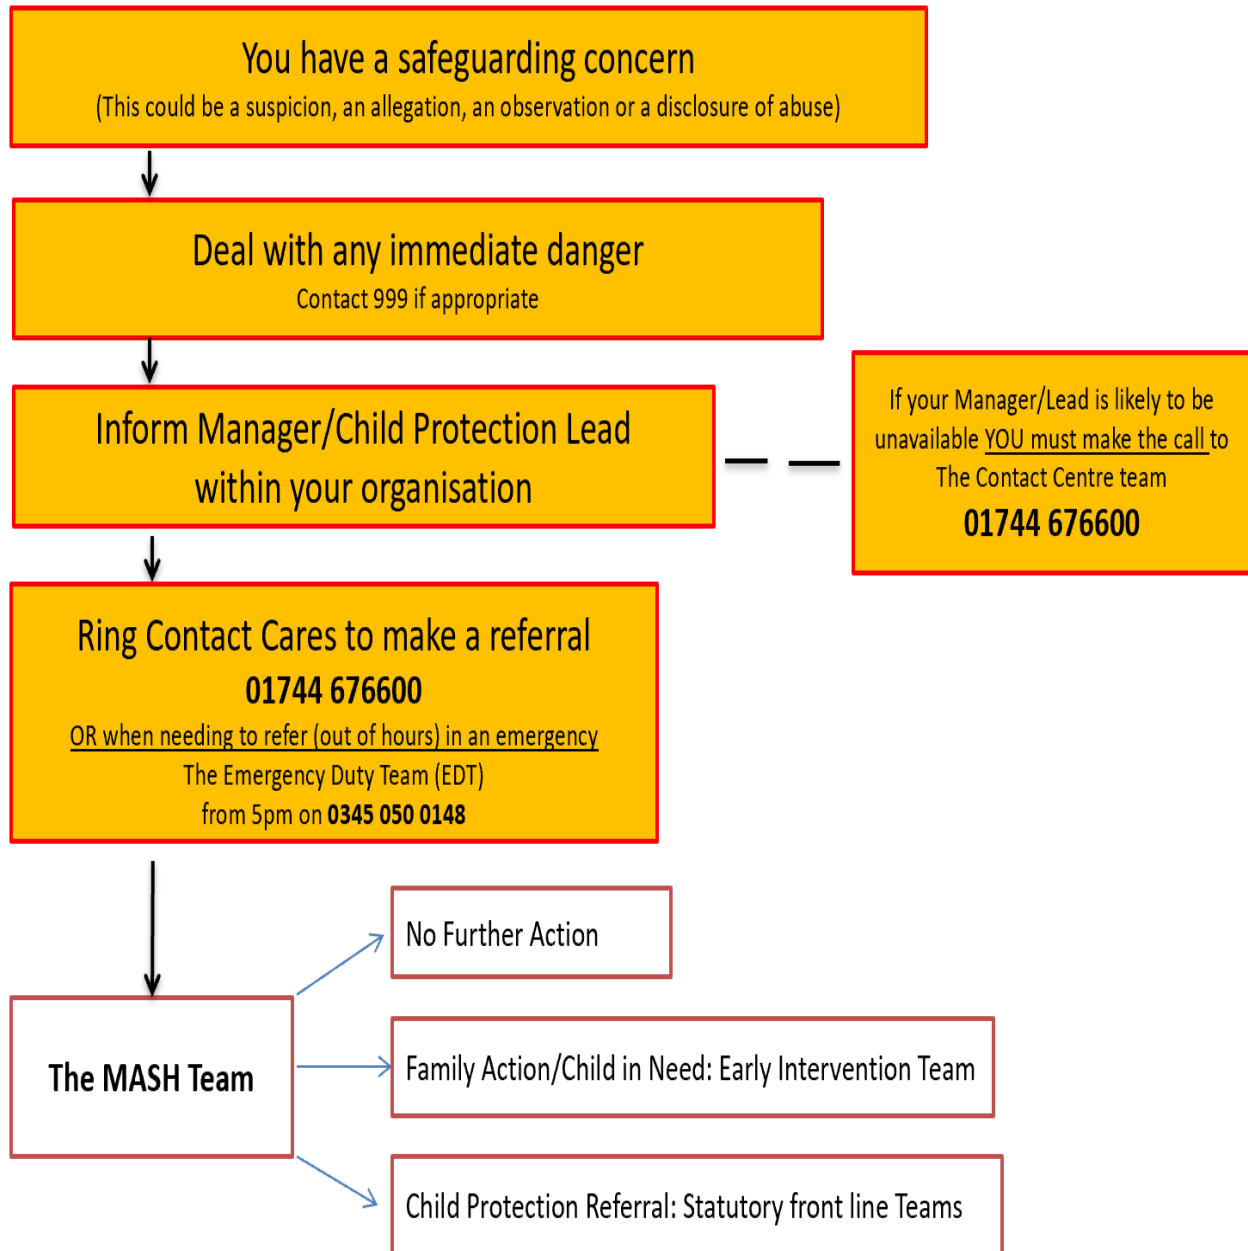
You have a safeguarding concern
(This could be a suspicion, an allegation, an observation or a disclosure of abuse)

Deal with any immediate danger
Contact 999 if appropriate

Inform Manager/Child Protection Lead within your organisation

If your Manager/Lead is likely to be unavailable YOU must make the call to The Contact Centre team
01744 676600

Ring Contact Cares to make a referral
01744 676600
OR when needing to refer (out of hours) in an emergency
The Emergency Duty Team (EDT)
from 5pm on 0345 050 0148

The MASH Team

No Further Action

Family Action/Child in Need: Early Intervention Team

Child Protection Referral: Statutory front line Teams